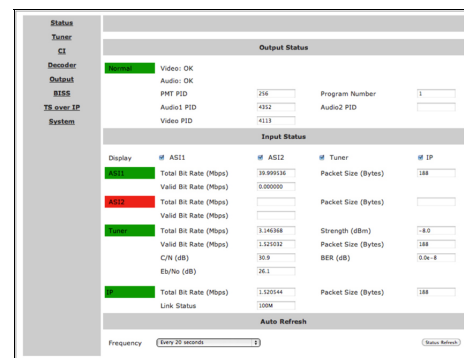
Status
Tuner
CI
Decoder
Output
BISS
TS over IP
System

Output Status

Normal Video: OK
Audio: OK

| | | | | |
|---|---|---|---|---|
| | PMT PID | 256 | Program Number | 1 |
| | Audio1 PID | 4352 | Audio2 PID | |
| | Video PID | 4113 | | |

Input Status

| | | | | |
|---|---|---|---|---|
| Display | ASI1 | ASI2 | Tuner | IP |
| ASI1 | Total Bit Rate (Mbps) | 39.999536 | Packet Size (Bytes) | 188 |
| | Valid Bit Rate (Mbps) | 0.000000 | | |
| ASI2 | Total Bit Rate (Mbps) | | Packet Size (Bytes) | |
| | Valid Bit Rate (Mbps) | | | |
| Tuner | Total Bit Rate (Mbps) | 3.146368 | Strength (dBm) | -8.0 |
| | Valid Bit Rate (Mbps) | 1.525032 | Packet Size (Bytes) | 188 |
| | C/N (dB) | 30.9 | BER (dB) | 0.0e-8 |
| | Eb/No (dB) | 26.1 | | |
| IP | Total Bit Rate (Mbps) | 1.520544 | Packet Size (Bytes) | 188 |
| | Link Status | 100M | | |

Auto Refresh

Frequency Every 20 seconds Status Refresh